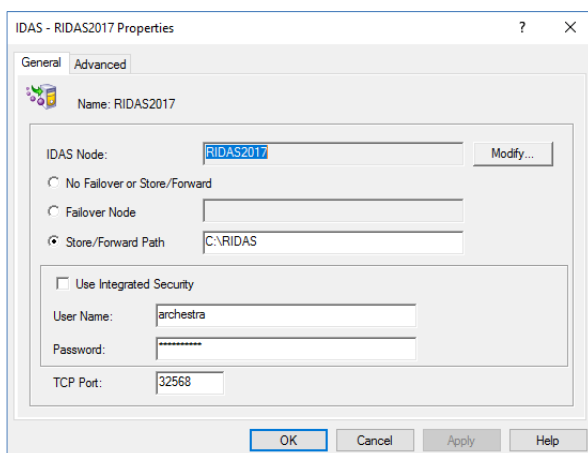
IDAS - RIDAS2017 Properties
?
X

General
Advanced

Name: RIDAS2017

IDAS Node:
RIDAS2017
Modify...

No Failover or Store/Forward

Failover Node

Store/Forward Path
C:\RIDAS

Use Integrated Security

User Name:
archestra

Password:
•••••••••••

TCP Port:
32568

OK
Cancel
Apply
Help